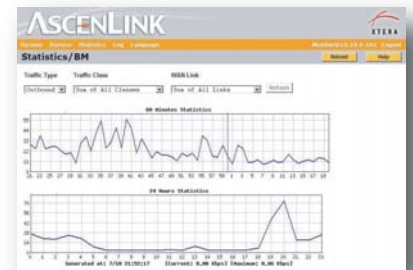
ASCENLINK

XTERA

System Service Statistics Log Language

Statistics/BM

Reload Help

Traffic Type Traffic Class WAN Link

Outbound Sum of All Classes Sum of All Links Refresh

60 Minutes Statistics

24 Hours Statistics

Generated at: 7/10 21:52:17 Current: 0.00 Kbps Maximum: 0.00 Kbps